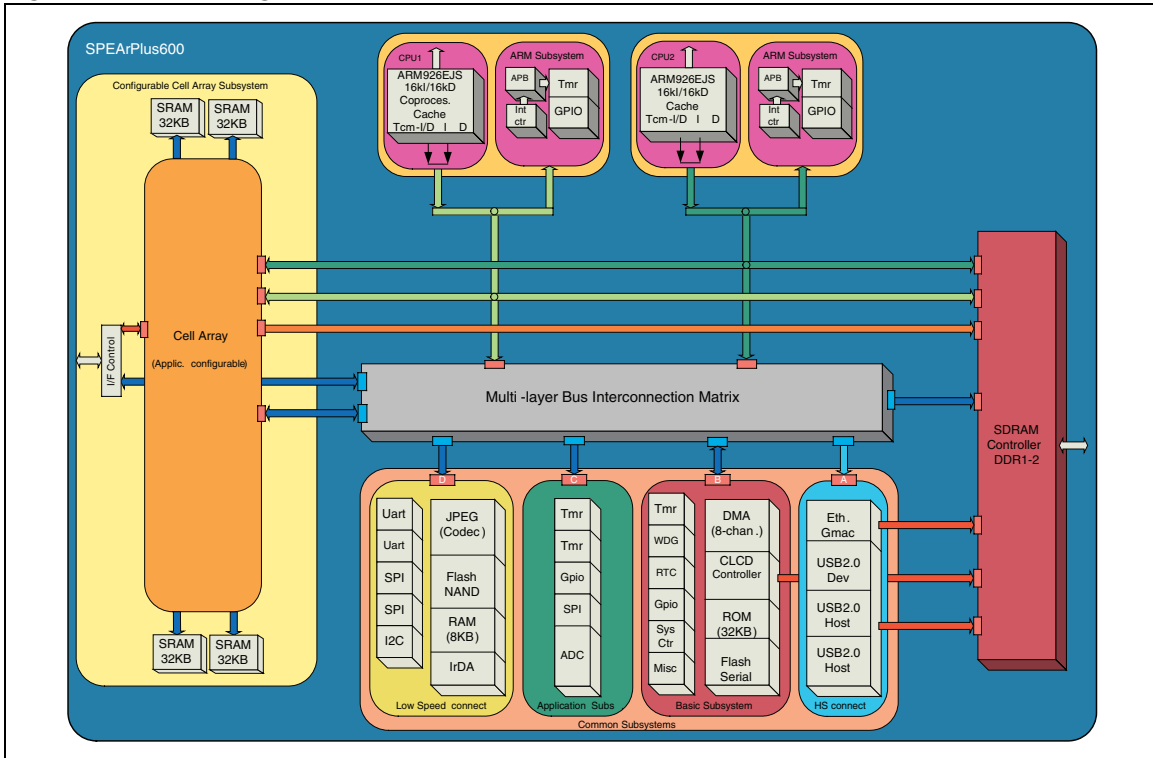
SPEArPlus600

Configurable Cell Array Subsystem

SRAM 32KB
SRAM 32KB

Cell Array
(Applic. configurable)

I/F Control

SRAM 32KB
SRAM 32KB

CPU1
ARM926EJS
16kI/16kD
Coproces.
Cache
Tcm-I/D I D

ARM Subsystem
APB
Int ctr
Tmr
GPIO

CPU2
ARM926EJS
16kI/16kD
Cache
Tcm-I/D I D

ARM Subsystem
APB
Int ctr
Tmr
GPIO

Multi -layer Bus Interconnection Matrix

SDRAM Controller DDR1-2

D
Uart
Uart
SPI
SPI
I2C
JPEG (Codec)
Flash NAND
RAM (8KB)
IrDA
Low Speed connect

C
Tmr
Tmr
Gpio
SPI
ADC
Application Subs

B
Tmr
WDG
RTC
Gpio
Sys Ctr
Misc
DMA (8-chan.)
CLCD Controller
ROM (32KB)
Flash Serial
Basic Subsystem

A
Eth. Gmac
USB2.0 Dev
USB2.0 Host
USB2.0 Host
HS connect

Common Subsystems